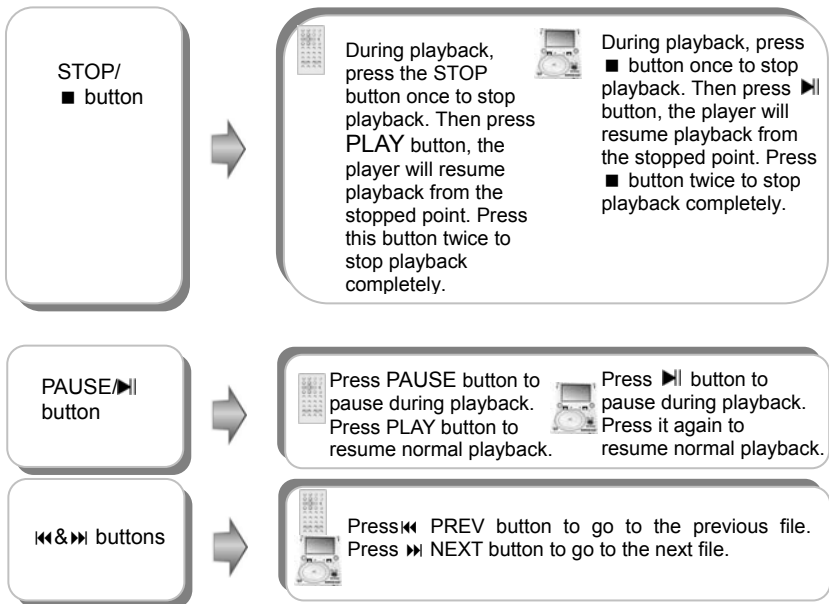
STOP/
■ button

During playback, press the STOP button once to stop playback. Then press PLAY button, the player will resume playback from the stopped point. Press this button twice to stop playback completely.

During playback, press ■ button once to stop playback. Then press ▶ǁ button, the player will resume playback from the stopped point. Press ■ button twice to stop playback completely.

PAUSE/▶ǁ button

Press PAUSE button to pause during playback. Press PLAY button to resume normal playback.

Press ▶ǁ button to pause during playback. Press it again to resume normal playback.

⏮&⏭ buttons

Press⏮ PREV button to go to the previous file. Press ⏭ NEXT button to go to the next file.